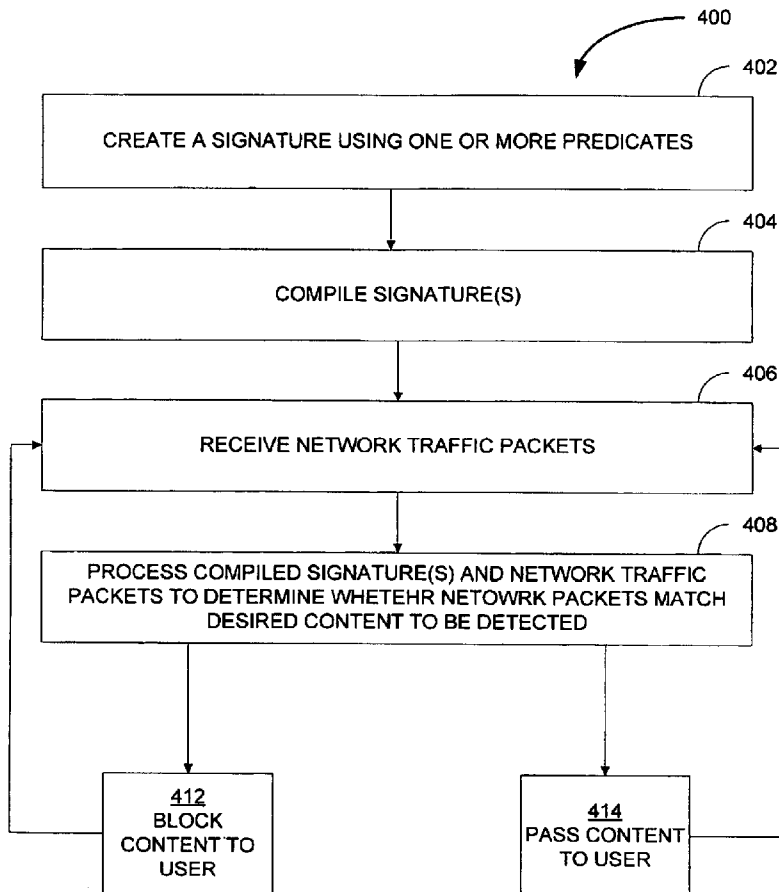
400

402

CREATE A SIGNATURE USING ONE OR MORE PREDICATES

404

COMPILE SIGNATURE(S)

406

RECEIVE NETWORK TRAFFIC PACKETS

408

PROCESS COMPILED SIGNATURE(S) AND NETWORK TRAFFIC PACKETS TO DETERMINE WHETEHR NETOWRK PACKETS MATCH DESIRED CONTENT TO BE DETECTED

412
BLOCK CONTENT TO USER

414
PASS CONTENT TO USER